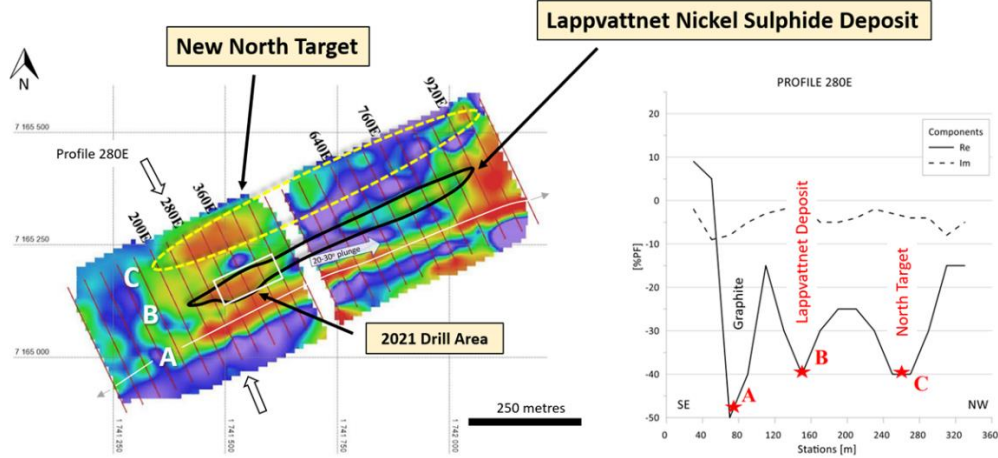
Lappvattnet Nickel Sulphide Deposit

New North Target

N

7 165 500

Profile 280E

920E

760E

640E

360E

280E

200E

7 165 250

20-30° plunge

C

B

A

7 165 000

2021 Drill Area

250 metres

1 741 250

1 741 500

1 741 750

1 742 000

PROFILE 280E

Components

Re

Im

20

10

0

-10

-20

-30

-40

-50

[%PF]

Graphite

Lappvattnet Deposit

North Target

A

B

C

SE

NW

0

40

80

120

160

200

240

280

320

360

Stations [m]